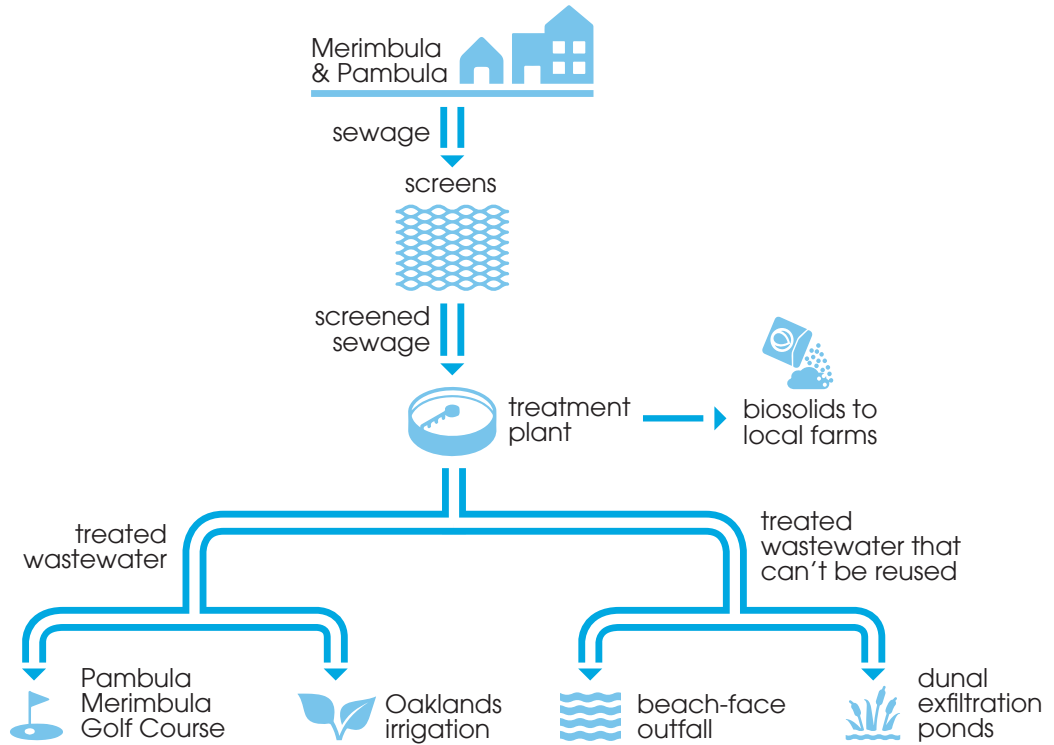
Merimbula & Pambula

sewage

screens

screened sewage

treatment plant

biosolids to local farms

treated wastewater

treated wastewater that can't be reused

Pambula Merimbula Golf Course

Oaklands irrigation

beach-face outfall

dunal exfiltration ponds